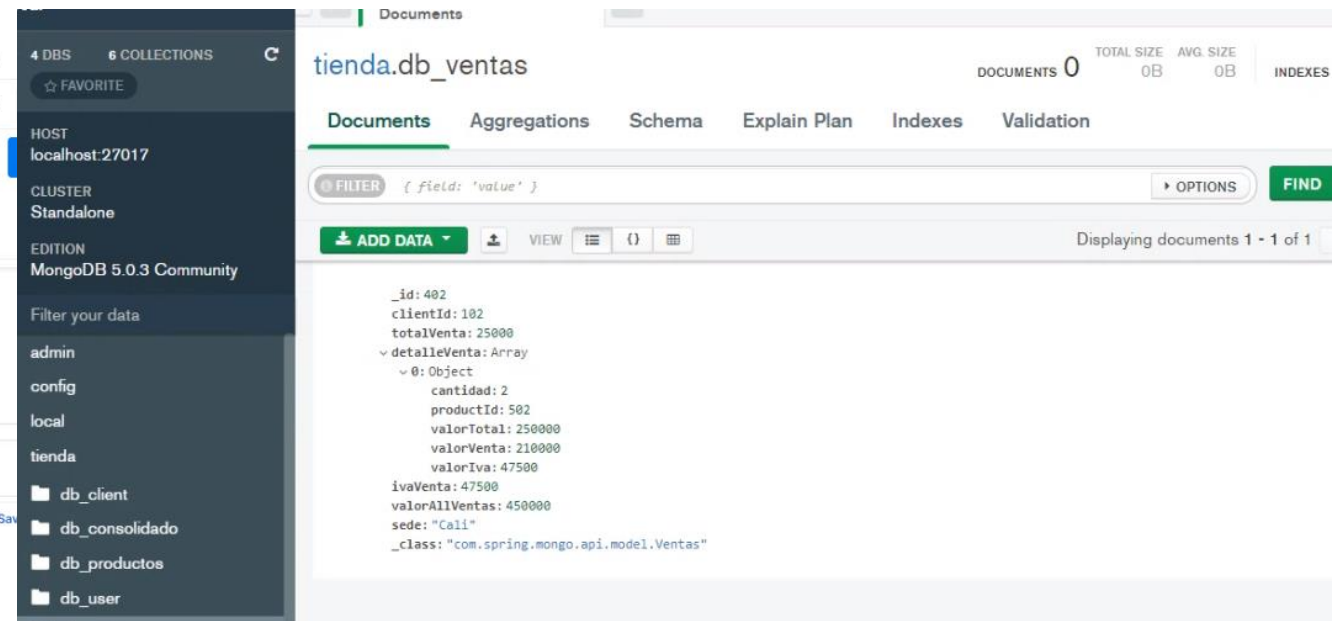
4 DBS 6 COLLECTIONS C
☆ FAVORITE

HOST
localhost:27017

CLUSTER
Standalone

EDITION
MongoDB 5.0.3 Community

Filter your data

admin
config
local
tienda
db_client
db_consolidado
db_productos
db_user

Sav

Documents

tienda.db_ventas

DOCUMENTS 0 TOTAL SIZE 0B AVG. SIZE 0B INDEXES

Documents Aggregations Schema Explain Plan Indexes Validation

FILTER { field: 'value' }

▸ OPTIONS FIND

ADD DATA ▾ VIEW

Displaying documents 1 - 1 of 1

_id: 402
clientId: 102
totalVenta: 25000
detalleVenta: Array
0: Object
cantidad: 2
productId: 502
valorTotal: 250000
valorVenta: 210000
valorIva: 47500
ivaVenta: 47500
valorAllVentas: 450000
sede: "Cali"
_class: "com.spring.mongo.api.model.Ventas"